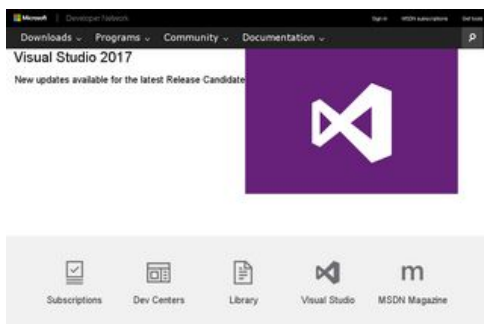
Microsoft | Developer Network

Sign in MSDN subscriptions Get tools

Downloads ⌄ Programs ⌄ Community ⌄ Documentation ⌄

Visual Studio 2017

New updates available for the latest Release Candidate

Subscriptions Dev Centers Library Visual Studio MSDN Magazine